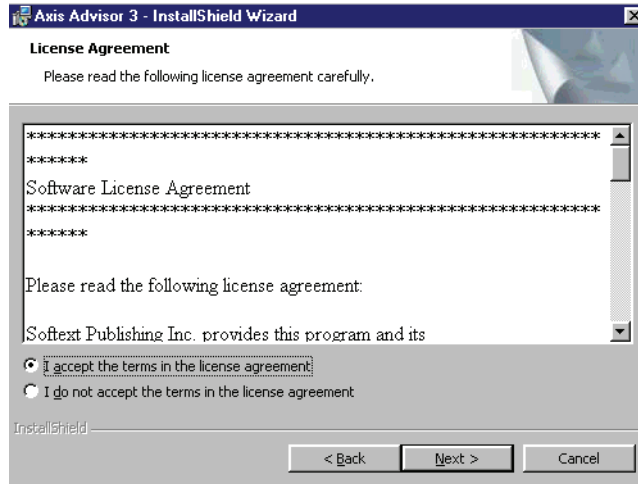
Axis Advisor 3 - InstallShield Wizard

License Agreement

Please read the following license agreement carefully.

************************************************************

******

Software License Agreement

************************************************************

******

Please read the following license agreement:

Softext Publishing Inc. provides this program and its

I accept the terms in the license agreement

I do not accept the terms in the license agreement

InstallShield

< Back

Next >

Cancel